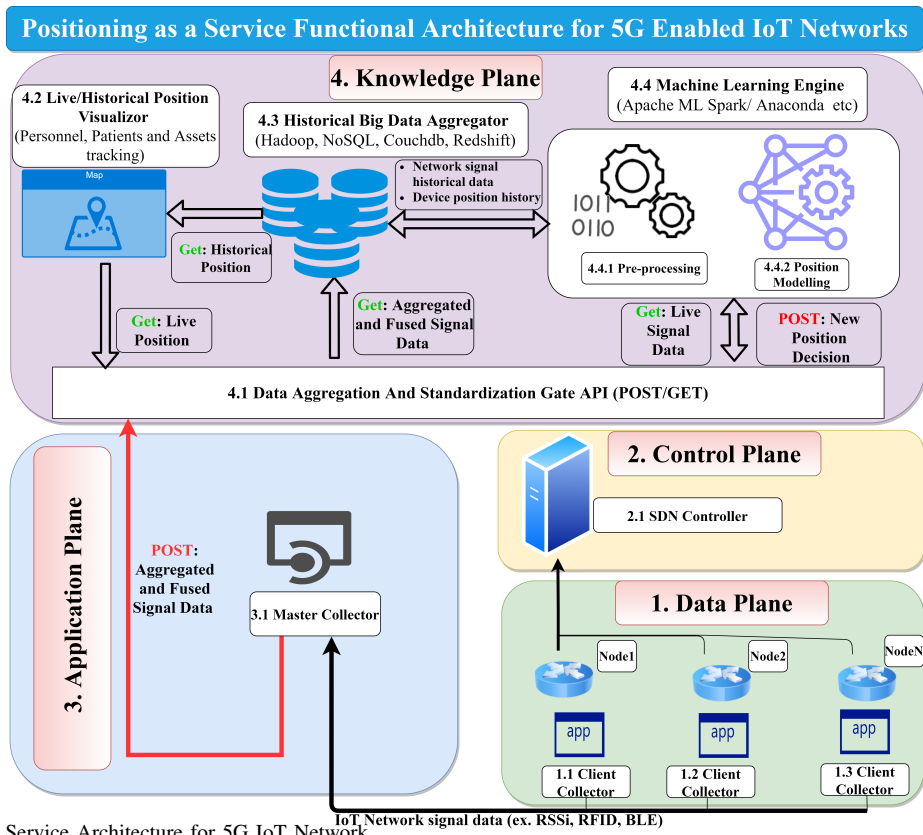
Positioning as a Service Functional Architecture for 5G Enabled IoT Networks

4. Knowledge Plane

4.2 Live/Historical Position Visualizer (Personnel, Patients and Assets tracking)

Map

4.3 Historical Big Data Aggregator (Hadoop, NoSQL, Couchdb, Redshift)

4.4 Machine Learning Engine (Apache ML Spark/ Anaconda etc)

• Network signal historical data
• Device position history

1011
0110

4.4.1 Pre-processing

4.4.2 Position Modelling

Get: Historical Position

Get: Live Position

Get: Aggregated and Fused Signal Data

Get: Live Signal Data

POST: New Position Decision

4.1 Data Aggregation And Standardization Gate API (POST/GET)

3. Application Plane

POST: Aggregated and Fused Signal Data

3.1 Master Collector

2. Control Plane

2.1 SDN Controller

1. Data Plane

Node1

Node2

NodeN

app

app

app

1.1 Client Collector

1.2 Client Collector

1.3 Client Collector

IoT Network signal data (ex. RSSi, RFID, BLE)

Service Architecture for 5G IoT Network